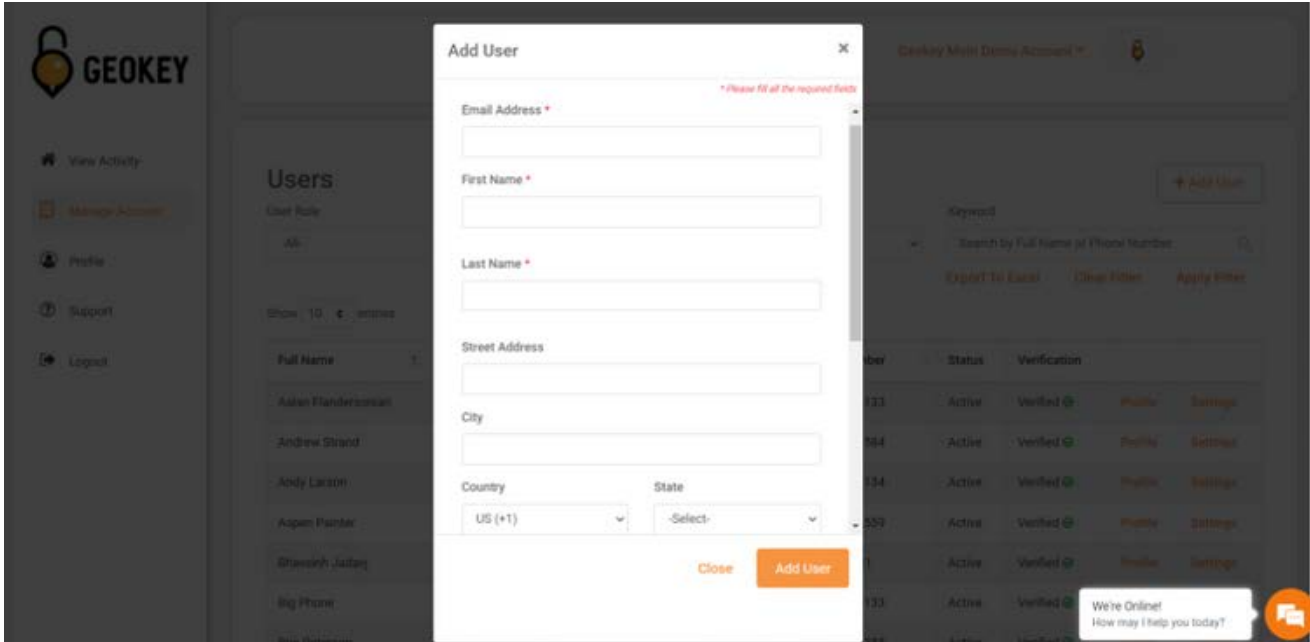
GEOKEY

View Activity
Manage Accounts
Profile
Support
Logout

Geokey Main Demo Account

Users
User Role
All

+ Add User

Keyword
Search by Full Name or Phone Number
Export To Excel Clear Filter Apply Filter

Show 10 entries

| Full Name | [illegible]ber | Status | Verification | | |
|---|---|---|---|---|---|
| Aaron Flanderson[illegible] | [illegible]133 | Active | Verified | Profile | Settings |
| Andrew Strand | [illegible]384 | Active | Verified | Profile | Settings |
| Andy Larson | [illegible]134 | Active | Verified | Profile | Settings |
| Aspen Painter | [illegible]559 | Active | Verified | Profile | Settings |
| Bhavsinh Jadeja | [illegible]1 | Active | Verified | Profile | Settings |
| Big Phone | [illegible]133 | Active | Verified | | |

Add User
×
* Please fill all the required fields
Email Address *
First Name *
Last Name *
Street Address
City
Country
US (+1)
State
-Select-
Close
Add User

We're Online!
How may I help you today?